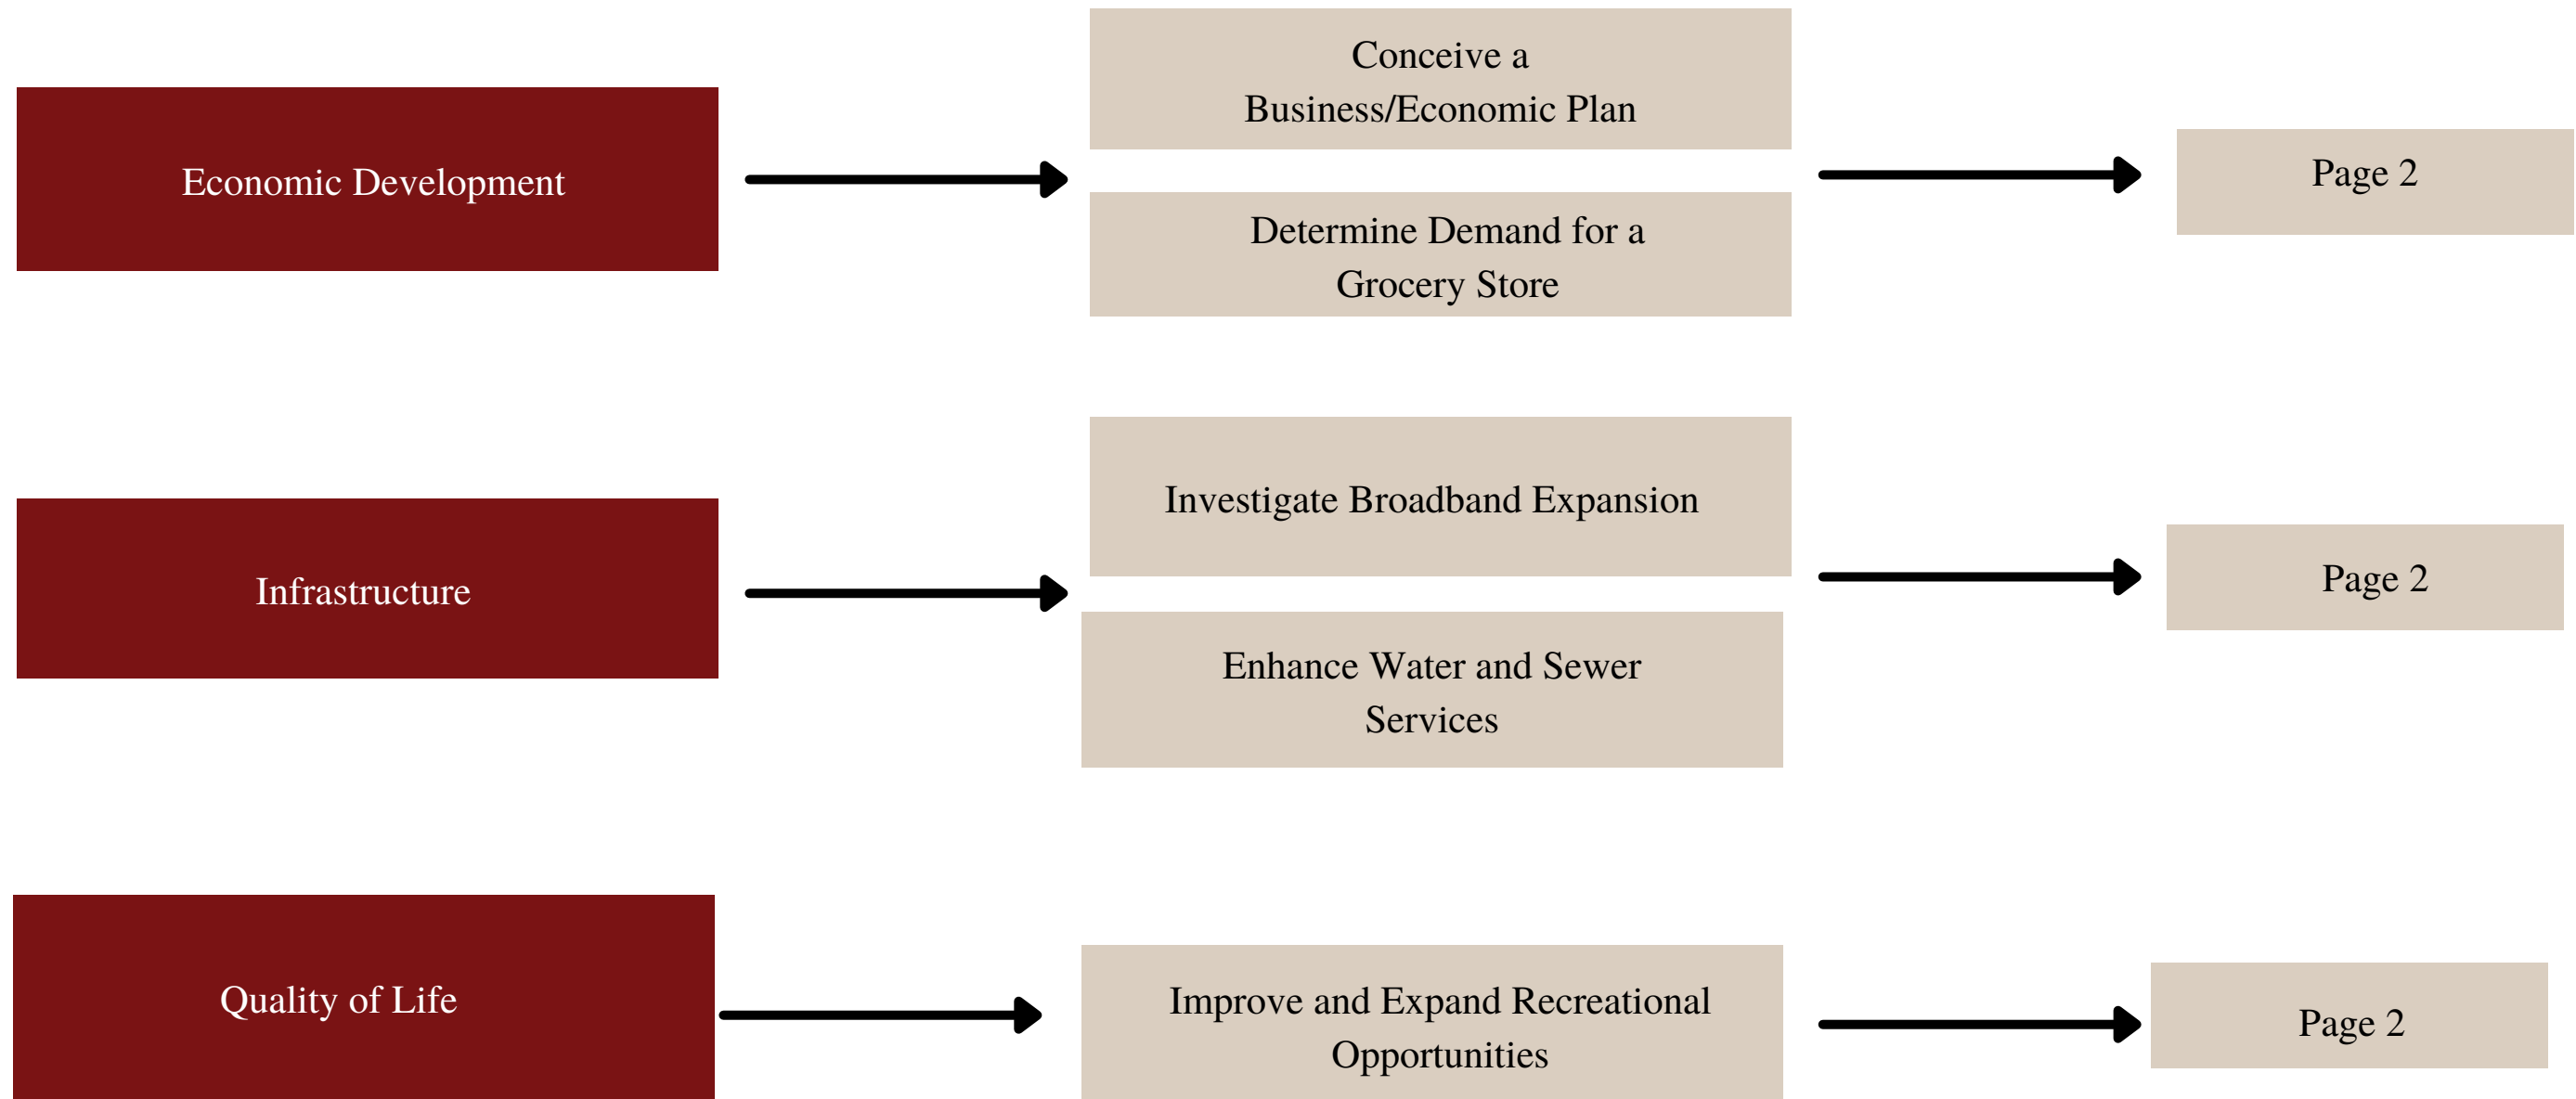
Economic Development

Conceive a Business/Economic Plan

Determine Demand for a Grocery Store

Page 2

Infrastructure

Investigate Broadband Expansion

Enhance Water and Sewer Services

Page 2

Quality of Life

Improve and Expand Recreational Opportunities

Page 2